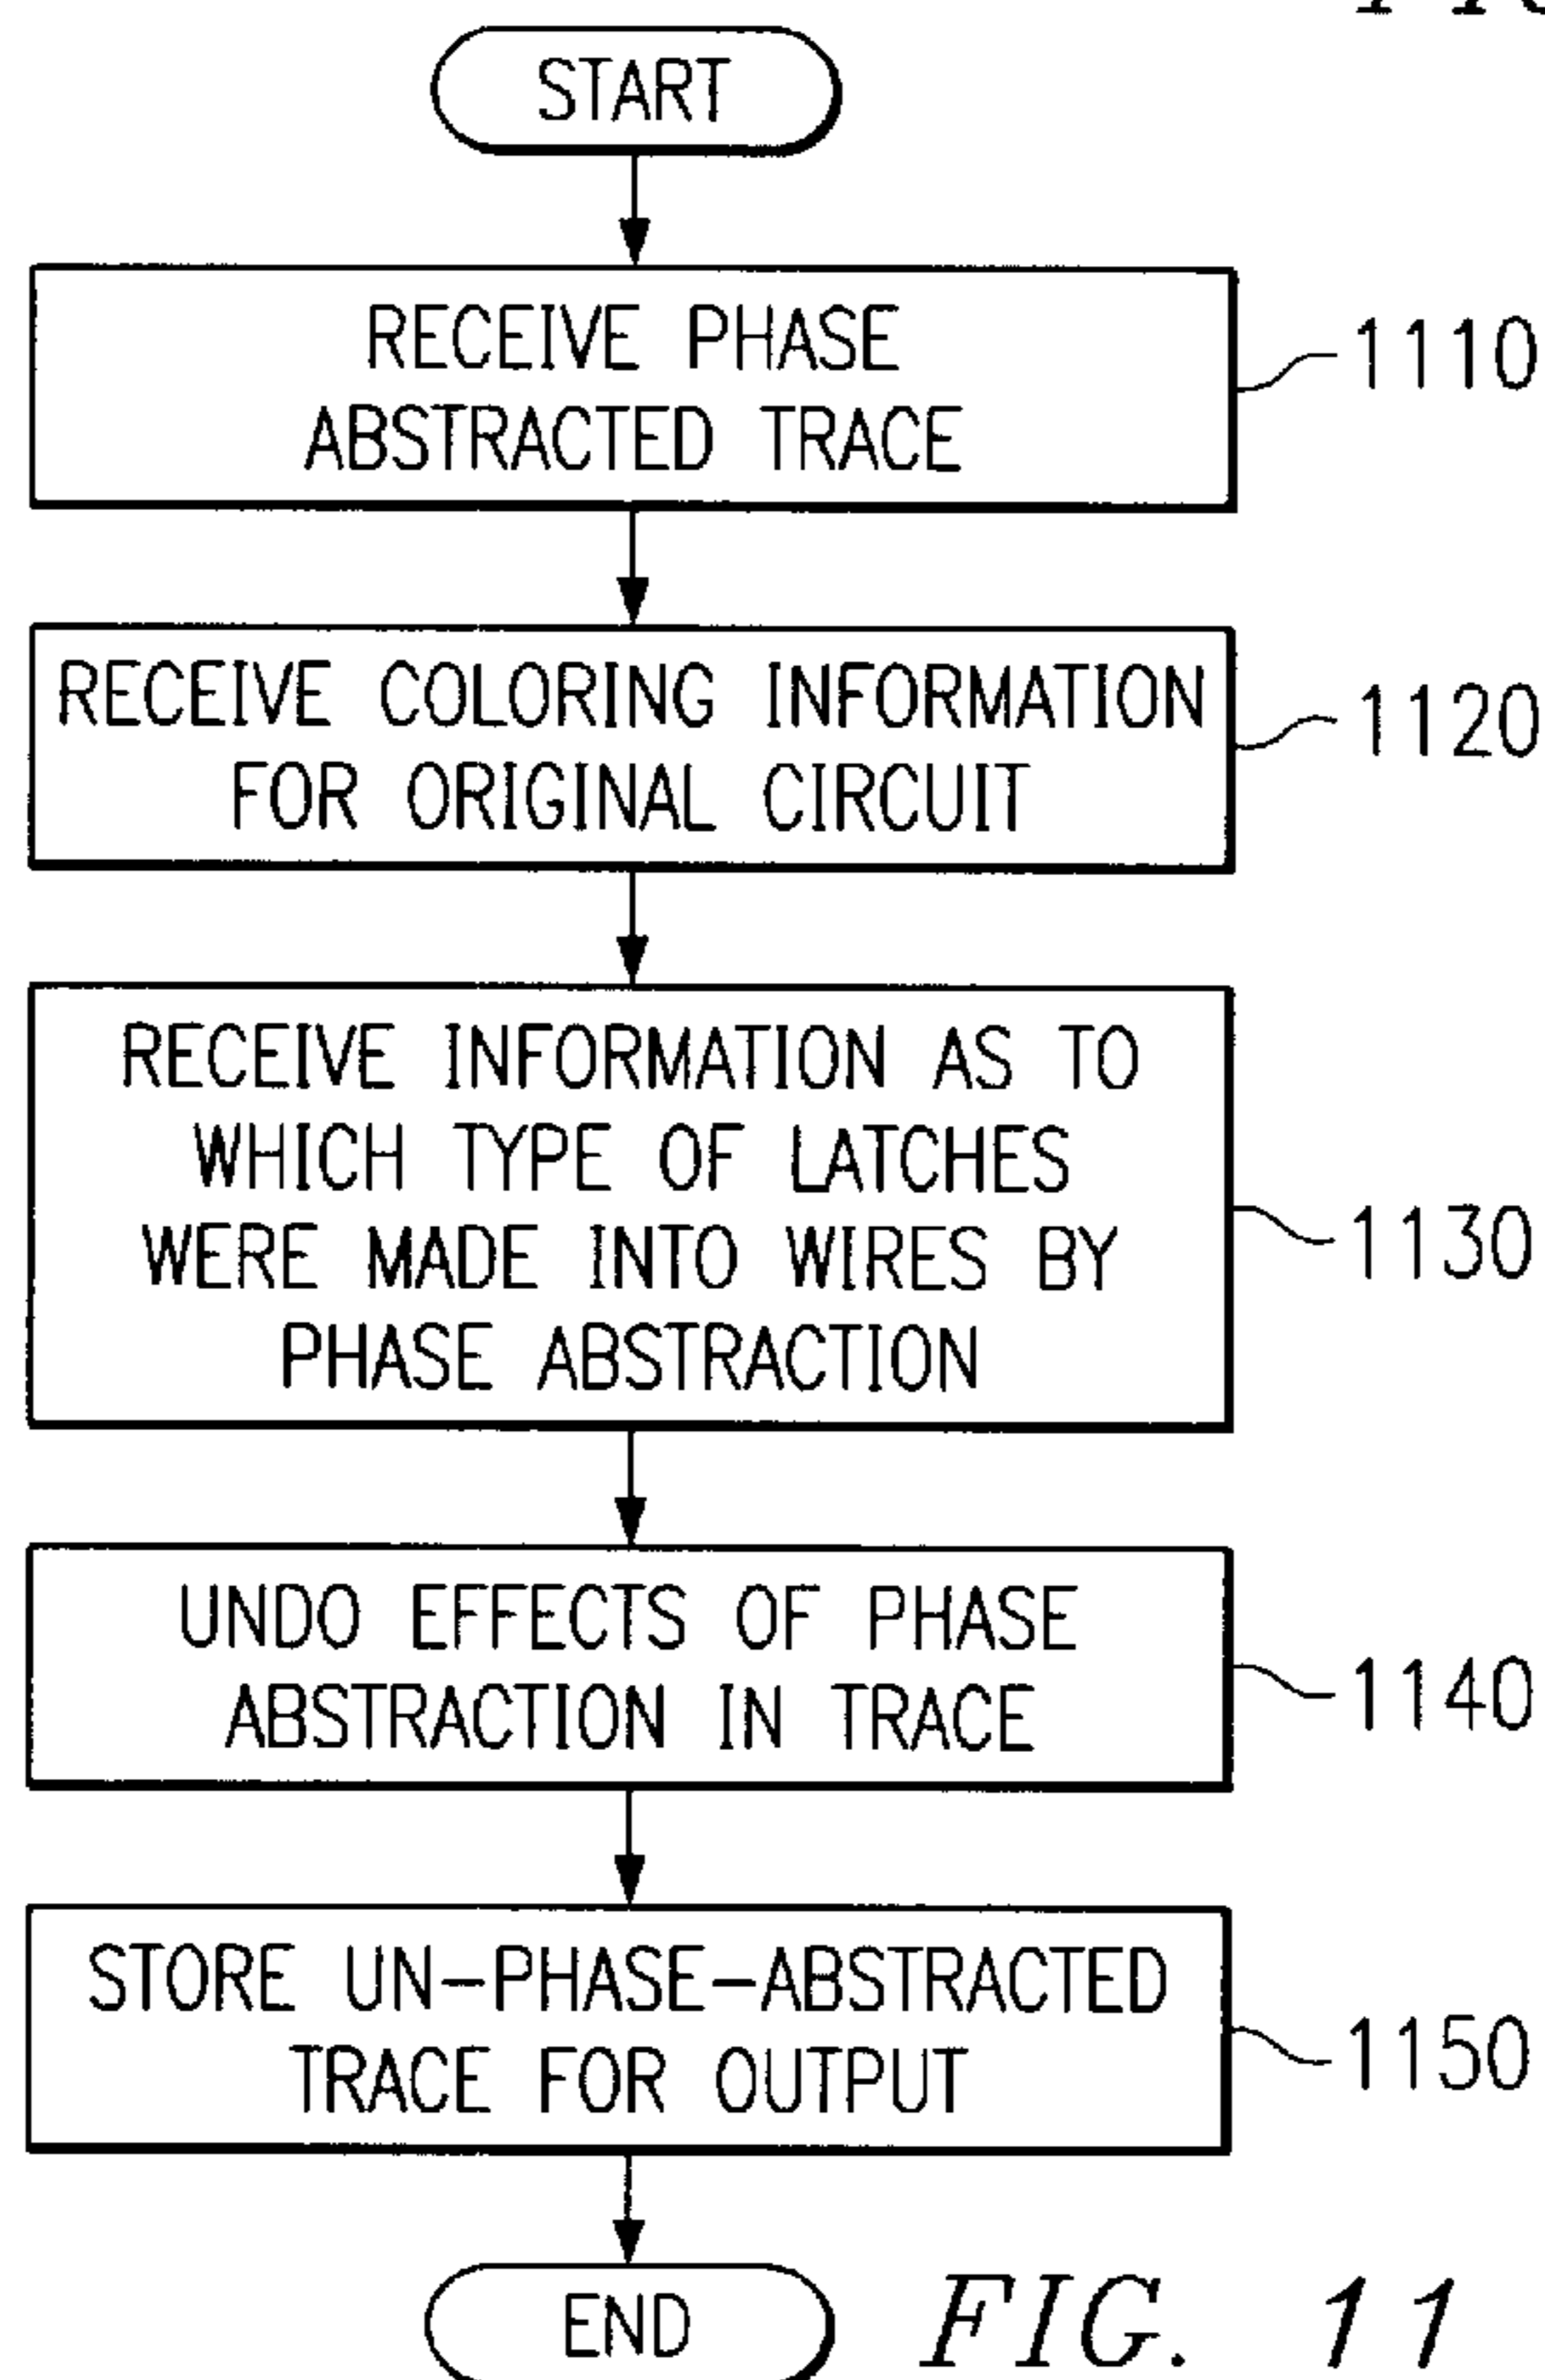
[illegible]

START

RECEIVE PHASE ABSTRACTED TRACE

1110

RECEIVE COLORING INFORMATION FOR ORIGINAL CIRCUIT

1120

RECEIVE INFORMATION AS TO WHICH TYPE OF LATCHES WERE MADE INTO WIRES BY PHASE ABSTRACTION

1130

UNDO EFFECTS OF PHASE ABSTRACTION IN TRACE

1140

STORE UN-PHASE-ABSTRACTED TRACE FOR OUTPUT

1150

END

FIG. 11